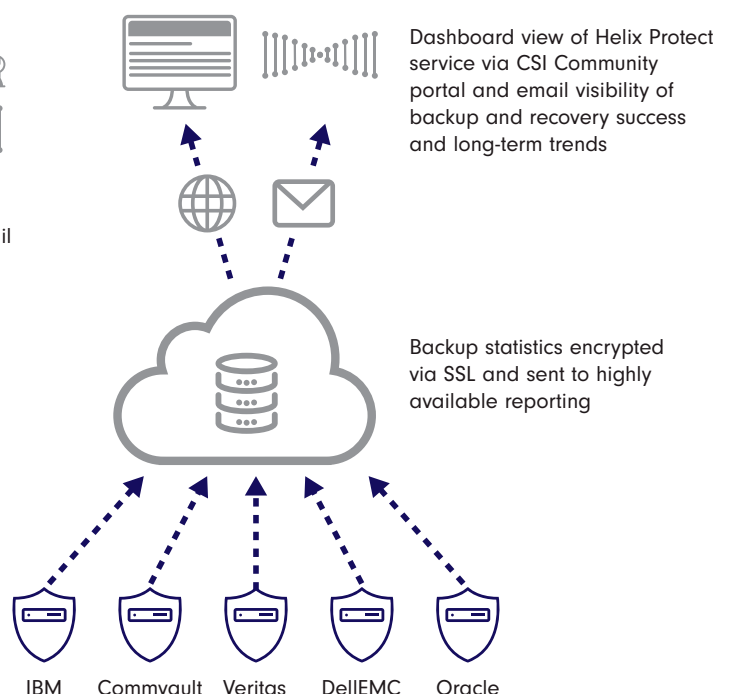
il

Dashboard view of Helix Protect service via CSI Community portal and email visibility of backup and recovery success and long-term trends

Backup statistics encrypted via SSL and sent to highly available reporting

IBM Commvault Veritas DellEMC Oracle